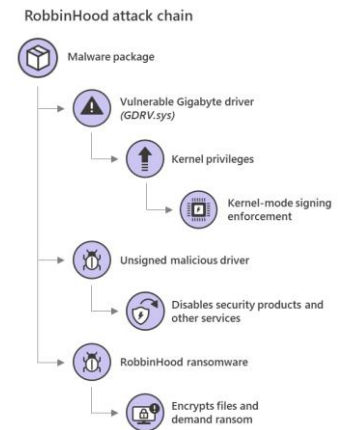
RobbinHood attack chain

Malware package

Vulnerable Gigabyte driver (GDRV.sys)

Kernel privileges

Kernel-mode signing enforcement

Unsigned malicious driver

Disables security products and other services

RobbinHood ransomware

Encrypts files and demand ransom